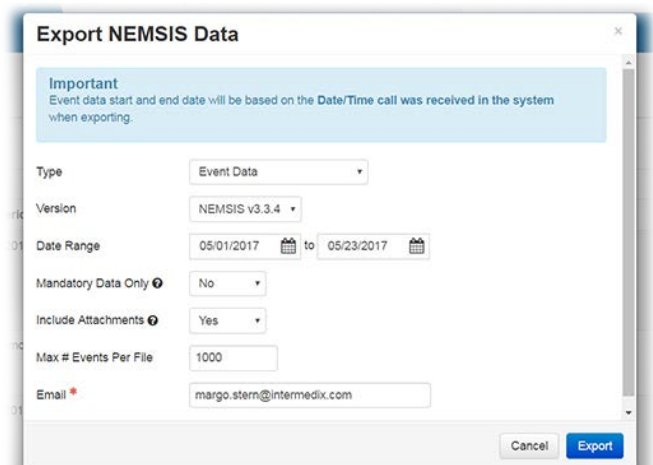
Export NEMSIS Data

×

Important
Event data start and end date will be based on the Date/Time call was received in the system when exporting.

Type Event Data

Version NEMSIS v3.3.4

Date Range 05/01/2017 to 05/23/2017

Mandatory Data Only No

Include Attachments Yes

Max # Events Per File 1000

Email * margo.stern@intermedix.com

Cancel Export